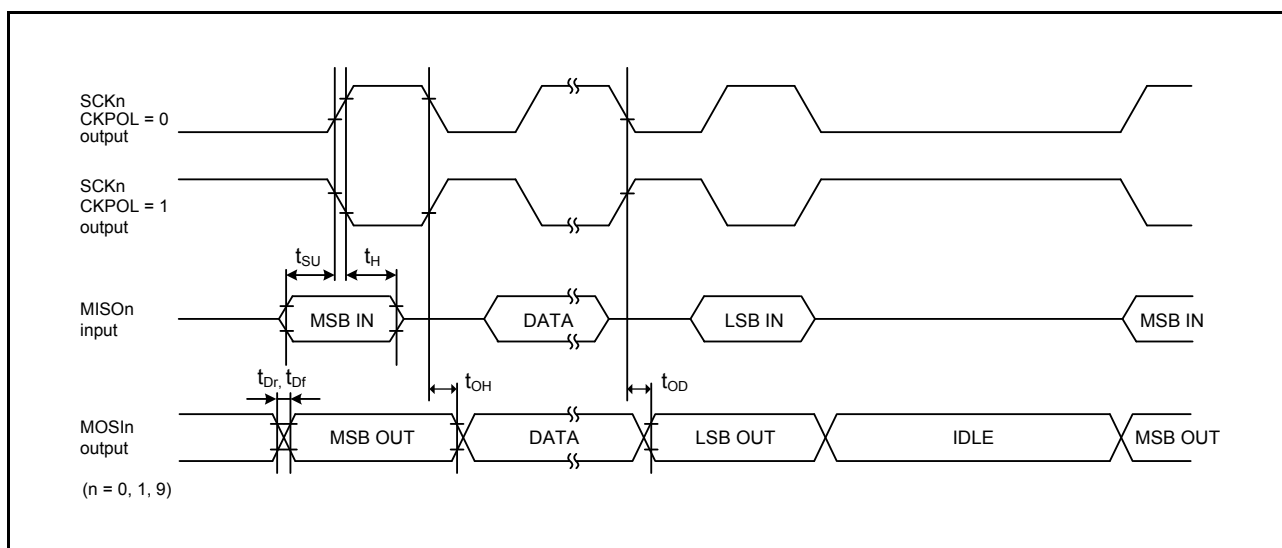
SCKn
CKPOL = 0
output

SCKn
CKPOL = 1
output

$t_{SU}$ $t_{H}$

MISOn
input

MSB IN

DATA

LSB IN

MSB IN

$t_{Dr}$, $t_{Df}$

$t_{OH}$

$t_{OD}$

MOSIn
output

MSB OUT

DATA

LSB OUT

IDLE

MSB OUT

(n = 0, 1, 9)